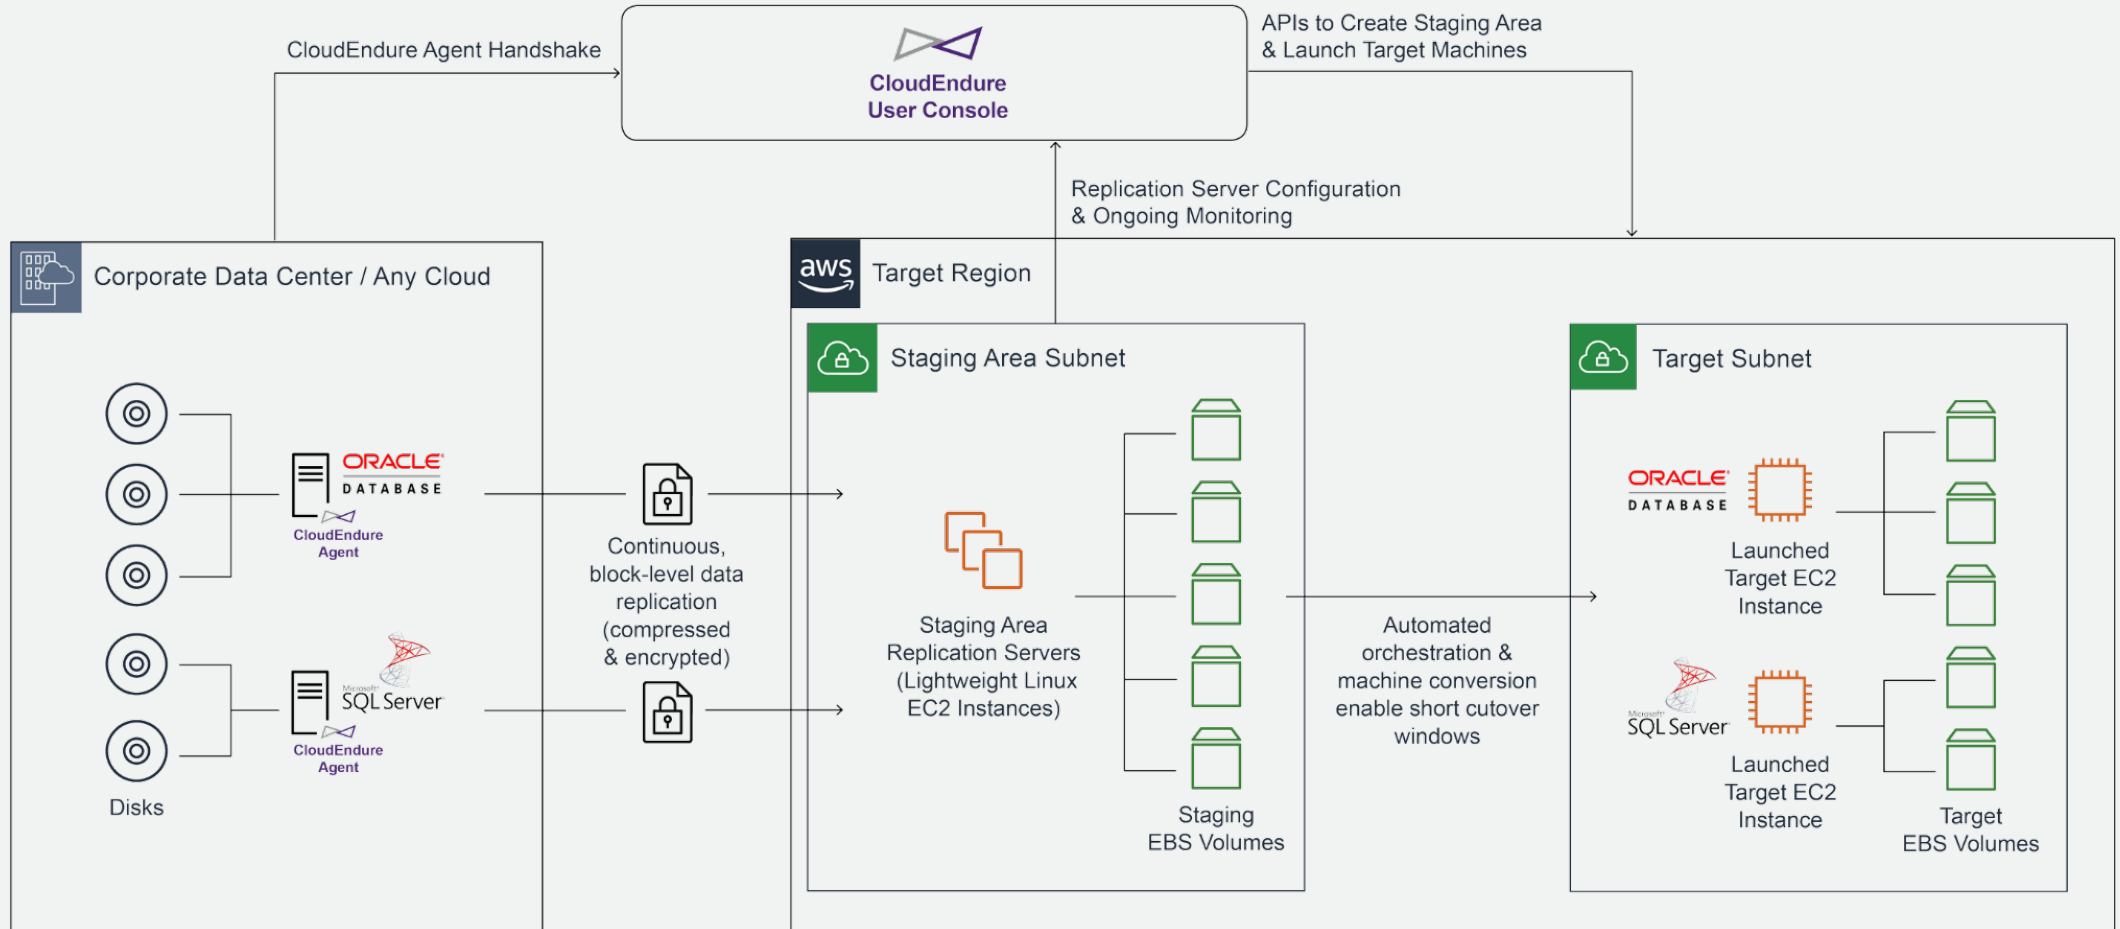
CloudEndure Agent Handshake

CloudEndure
User Console

APIs to Create Staging Area
& Launch Target Machines

Replication Server Configuration
& Ongoing Monitoring

Corporate Data Center / Any Cloud

ORACLE
DATABASE
CloudEndure
Agent

Microsoft
SQL Server
CloudEndure
Agent

Disks

Continuous, block-level data replication (compressed & encrypted)

aws
Target Region

Staging Area Subnet

Staging Area Replication Servers (Lightweight Linux EC2 Instances)

Staging
EBS Volumes

Automated orchestration & machine conversion enable short cutover windows

Target Subnet

ORACLE
DATABASE

Launched
Target EC2
Instance

Microsoft
SQL Server

Launched
Target EC2
Instance

Target
EBS Volumes